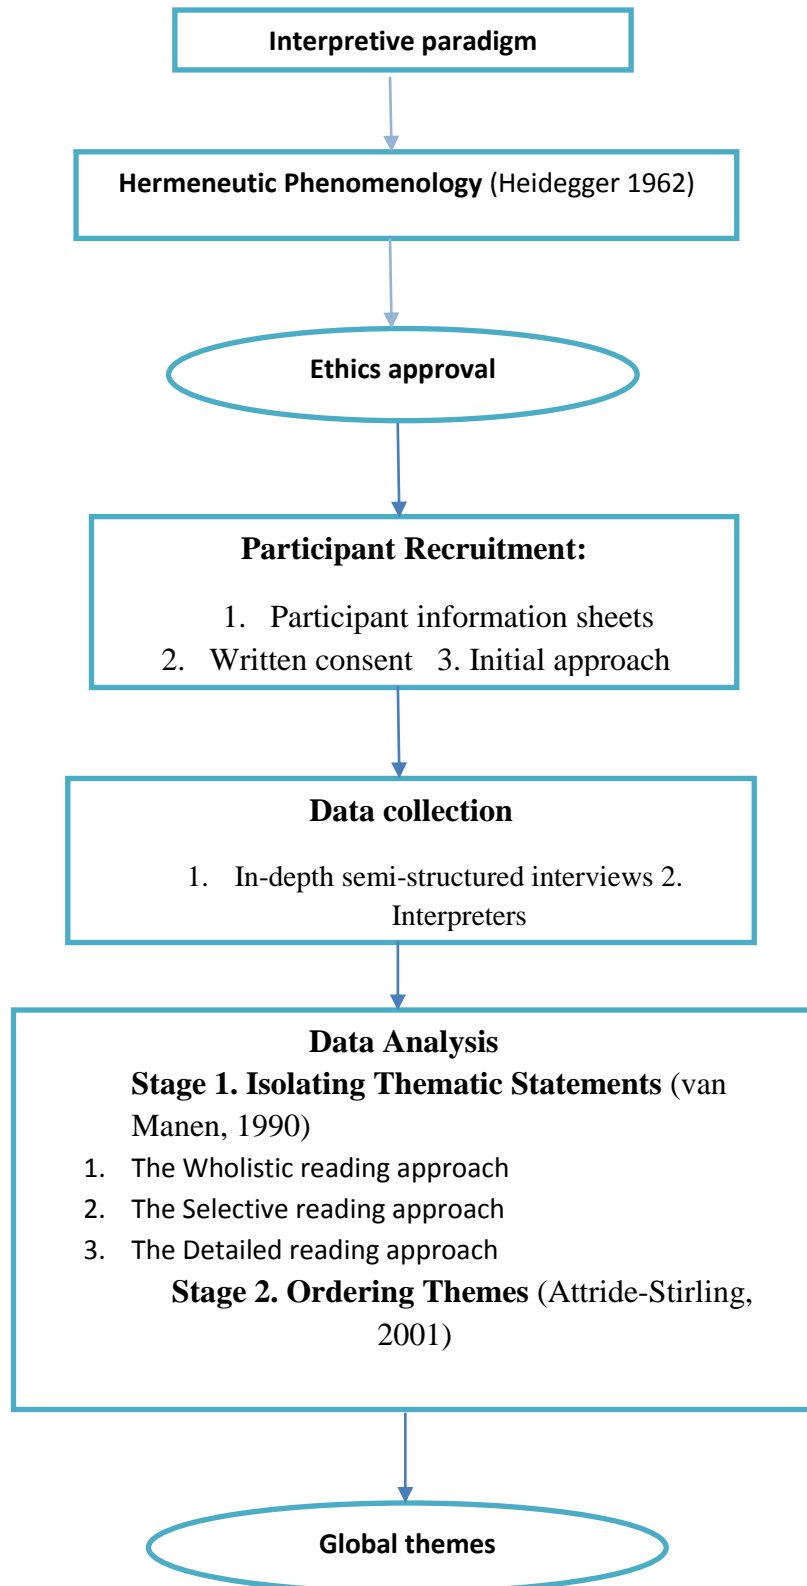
Interpretive paradigm

Hermeneutic Phenomenology (Heidegger 1962)

Ethics approval

Participant Recruitment:

1. Participant information sheets
2. Written consent 3. Initial approach

Data collection

1. In-depth semi-structured interviews 2. Interpreters

Data Analysis

Stage 1. Isolating Thematic Statements (van Manen, 1990)

1. The Wholistic reading approach
2. The Selective reading approach
3. The Detailed reading approach

Stage 2. Ordering Themes (Attride-Stirling, 2001)

Global themes